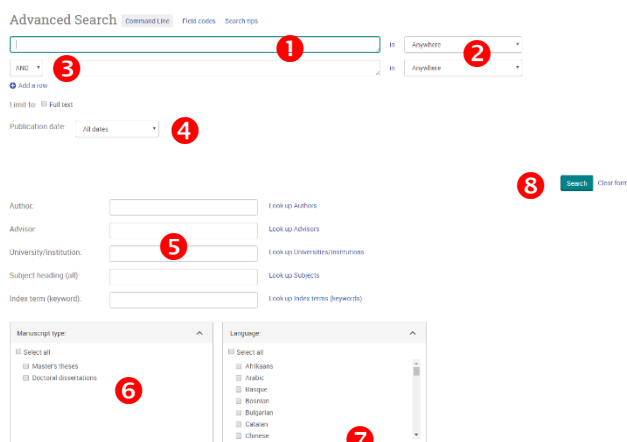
Advanced Search Command Line Field codes Search tips

1

in Anywhere

2

AND

3

in Anywhere

Add a row

Limit to: Full text

Publication date: All dates

4

8

Search Clear form

Author: Look up Authors

Advisor: Look up Advisors

5

University/institution: Look up Universities/institutions

Subject heading (all): Look up Subjects

Index term (keyword): Look up Index terms (keywords)

Manuscript type:

Select all

Master's theses

Doctoral dissertations

6

Language:

Select all

Afrikaans

Arabic

Basque

Bosnian

Bulgarian

Catalan

Chinese

7